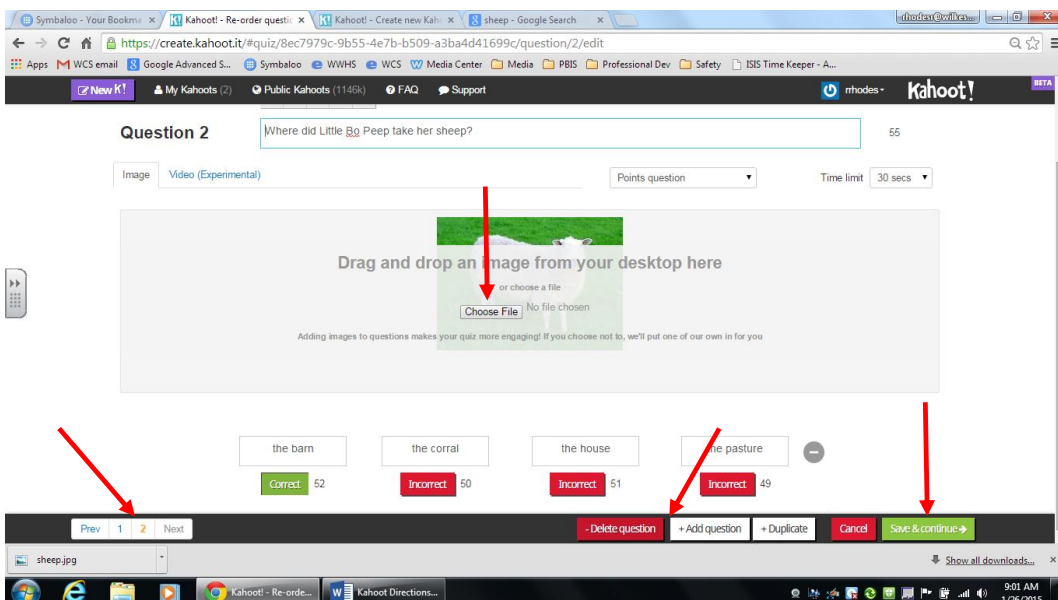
Symbaloo - Your Bookma ×
Kahoot! - Re-order questic ×
Kahoot! - Create new Kah ×
sheep - Google Search ×
rhodes@wilkes...
https://create.kahoot.it/#quiz/8ec7979c-9b55-4e7b-b509-a3ba4d41699c/question/2/edit
Apps
WCS email
Google Advanced S...
Symbaloo
WWHS
WCS
Media Center
Media
PBIS
Professional Dev
Safety
ISIS Time Keeper - A...
New K!
My Kahoots (2)
Public Kahoots (1146k)
FAQ
Support
rhodes
Kahoot!
BETA
Question 2
Where did Little Bo Peep take her sheep?
55
Image
Video (Experimental)
Points question
Time limit
30 secs
Drag and drop an image from your desktop here
or choose a file
Choose File
No file chosen
Adding images to questions makes your quiz more engaging! If you choose not to, we'll put one of our own in for you
the barn
the corral
the house
the pasture
Correct
52
Incorrect
50
Incorrect
51
Incorrect
49
Prev
1
2
Next
- Delete question
+ Add question
+ Duplicate
Cancel
Save & continue
sheep.jpg
Show all downloads...
Kahoot! - Re-orde...
Kahoot Directions...
9:01 AM
1/26/2015